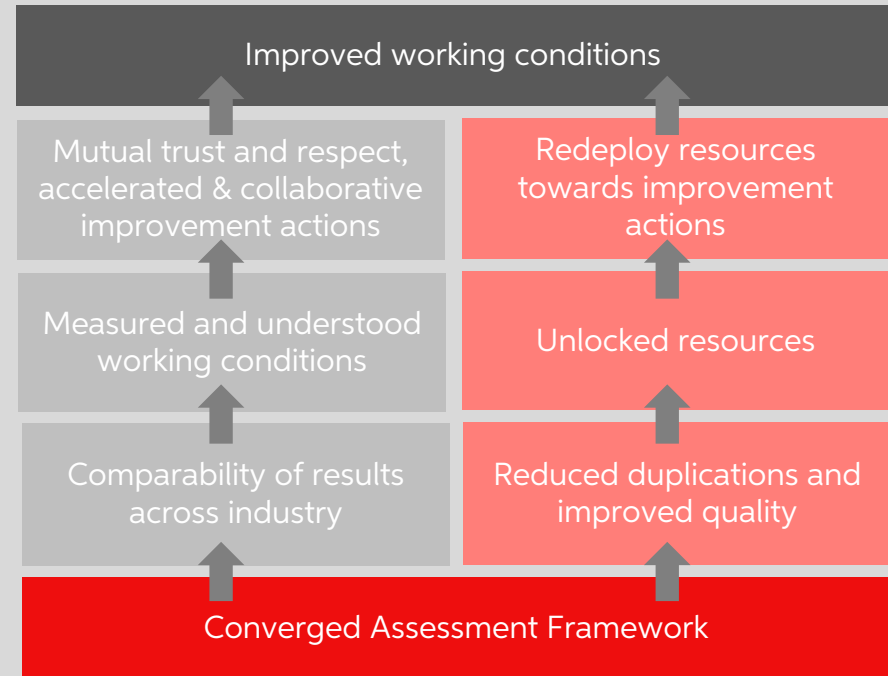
Improved working conditions

Mutual trust and respect, accelerated & collaborative improvement actions

Measured and understood working conditions

Comparability of results across industry

Redeploy resources towards improvement actions

Unlocked resources

Reduced duplications and improved quality

Converged Assessment Framework